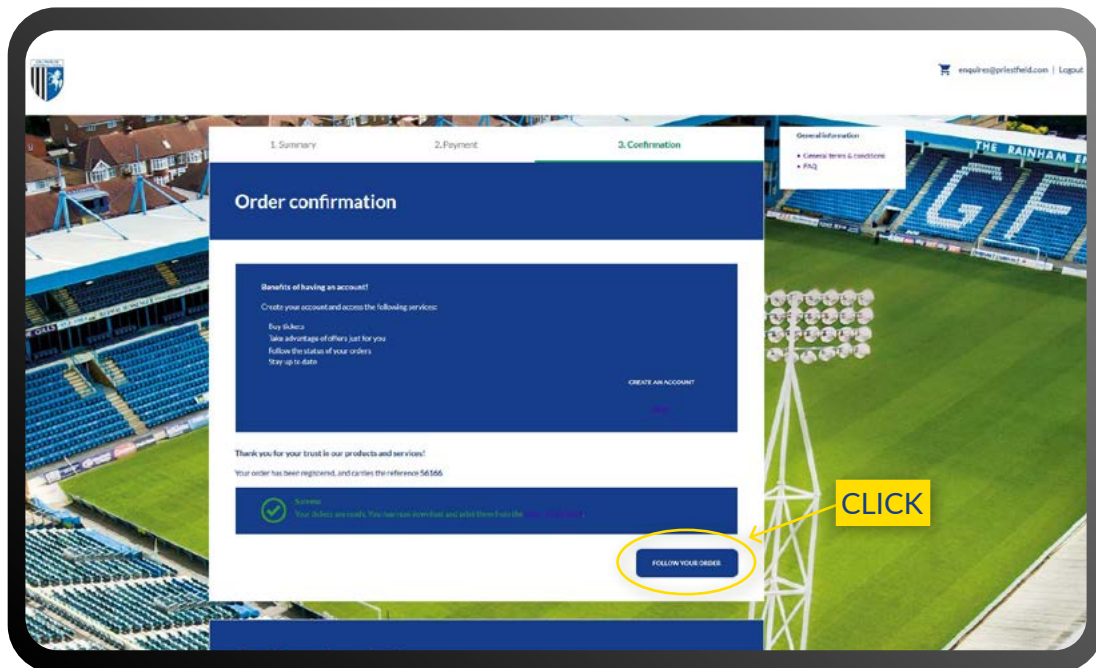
enquires@priestfield.com | Logout

1. Summary

2. Payment

3. Confirmation

General information

• General terms & conditions
• FAQ

THE RAINHAM E

GF

Order confirmation

Benefits of having an account!

Create your account and access the following services:

Buy tickets
Take advantage of offers just for you
Follow the status of your orders
Stay up to date

CREATE AN ACCOUNT

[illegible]

Thank you for your trust in our products and services!

Your order has been registered, and carries the reference 56166

Success
Your tickets are ready. You can now download and print them from the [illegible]

CLICK

FOLLOW YOUR ORDER